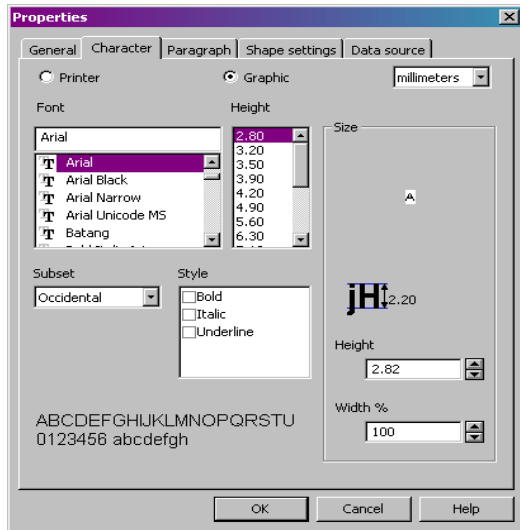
Properties

General | Character | Paragraph | Shape settings | Data source

Printer

Graphic

millimeters

Font

Arial

Arial
Arial Black
Arial Narrow
Arial Unicode MS
Batang
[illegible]

Height

2.80
3.20
3.50
3.90
4.20
4.90
5.60
6.30
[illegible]

Size

A

jH 2.20

Subset

Occidental

Style

Bold
Italic
Underline

Height

2.82

Width %

100

ABCDEFGHIJKLMNOPQRSTU
0123456 abcdefgh

OK | Cancel | Help